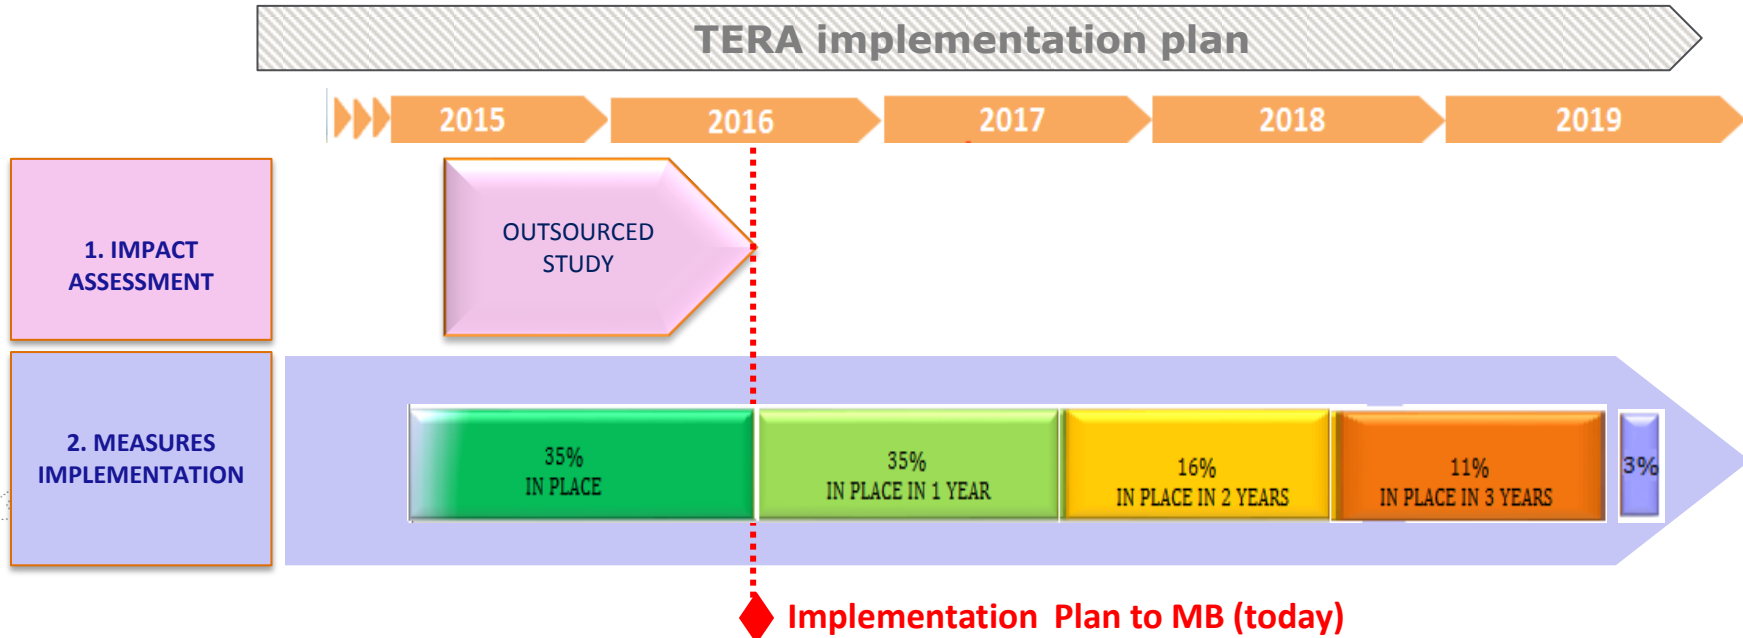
TERA implementation plan

2015 2016 2017 2018 2019

1. IMPACT ASSESSMENT

OUTSOURCED STUDY

2. MEASURES IMPLEMENTATION

35% IN PLACE

35% IN PLACE IN 1 YEAR

16% IN PLACE IN 2 YEARS

11% IN PLACE IN 3 YEARS

3%

Implementation Plan to MB (today)